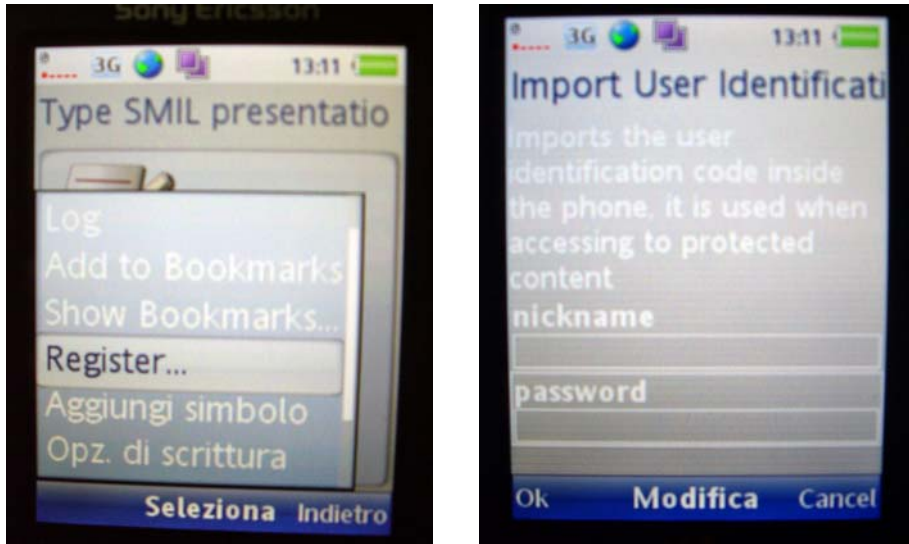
Sony Ericsson

3G 13:11

Type SMIL presentatio

Log
Add to Bookmarks
Show Bookmarks...
Register...
Aggiungi simbolo
Opz. di scrittura

Seleziona Indietro

3G 13:11

Import User Identificati

Imports the user identification code inside the phone, it is used when accessing to protected content

nickname

password

Ok Modifica Cancel